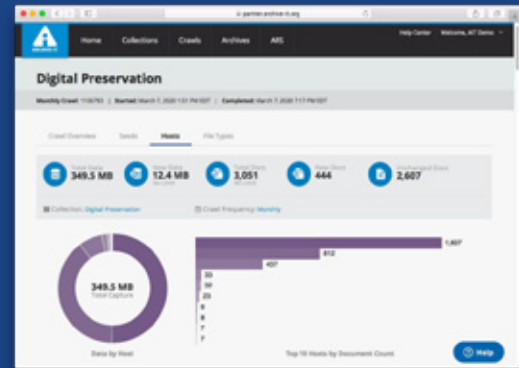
partner.archive-it.org

Home Collections Crawls Archives ARS

Help Center Welcome, AIT Demo

Digital Preservation

Monthly Crawl: 1106793 | Started: March 7, 2020 1:51 PM EDT | Completed: March 7, 2020 7:17 PM EDT

Crawl Overview Seeds Hosts File Types

Total Data 349.5 MB

New Data 12.4 MB

Total Docs 3,051

New Docs 444

Unchanged Docs 2,607

Collection: Digital Preservation

Crawl Frequency: Monthly

349.5 MB Total Capture

Data by Host

1,607
812
457
33
32
23
8
8
7
7

Top 10 Hosts by Document Count

Help